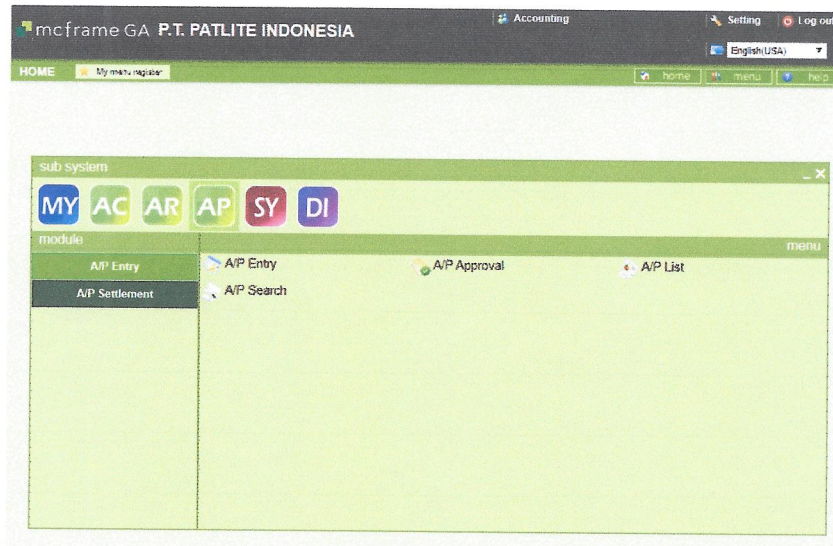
mcframe GA P.T. PATLITE INDONESIA

Accounting

Setting

Log out

English(USA)

HOME

My menu register

home

menu

help

sub system

MY AC AR AP SY DI

module

menu

A/P Entry

A/P Settlement

A/P Entry

A/P Approval

A/P List

A/P Search